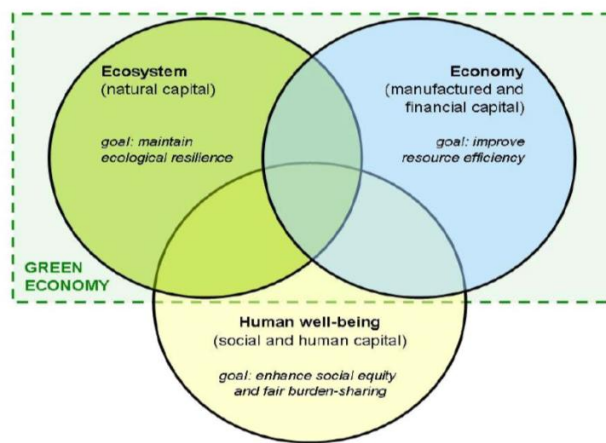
Ecosystem
(natural capital)

goal: maintain ecological resilience

Economy
(manufactured and financial capital)

goal: improve resource efficiency

GREEN ECONOMY

Human well-being
(social and human capital)

goal: enhance social equity and fair burden-sharing